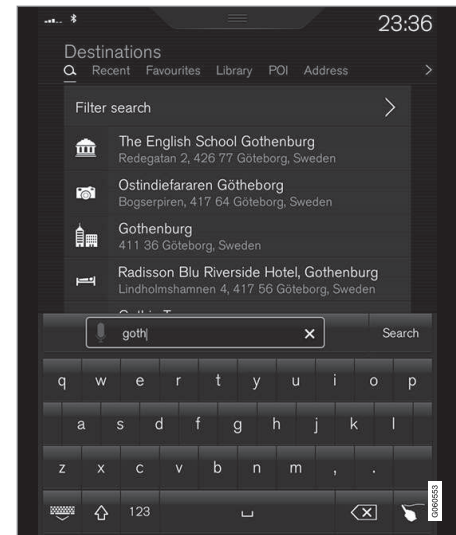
23:36

Destinations

Recent Favourites Library POI Address

Filter search

The English School Gothenburg
Redegatan 2, 426 77 Göteborg, Sweden

Ostindiefararen Götheborg
Bogserpiren, 417 64 Göteborg, Sweden

Gothenburg
411 36 Göteborg, Sweden

Radisson Blu Riverside Hotel, Gothenburg
Lindholmshamnen 4, 417 56 Göteborg, Sweden

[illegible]

goth

Search

q w e r t y u i o p

a s d f g h j k l

z x c v b n m , .

123

G060553